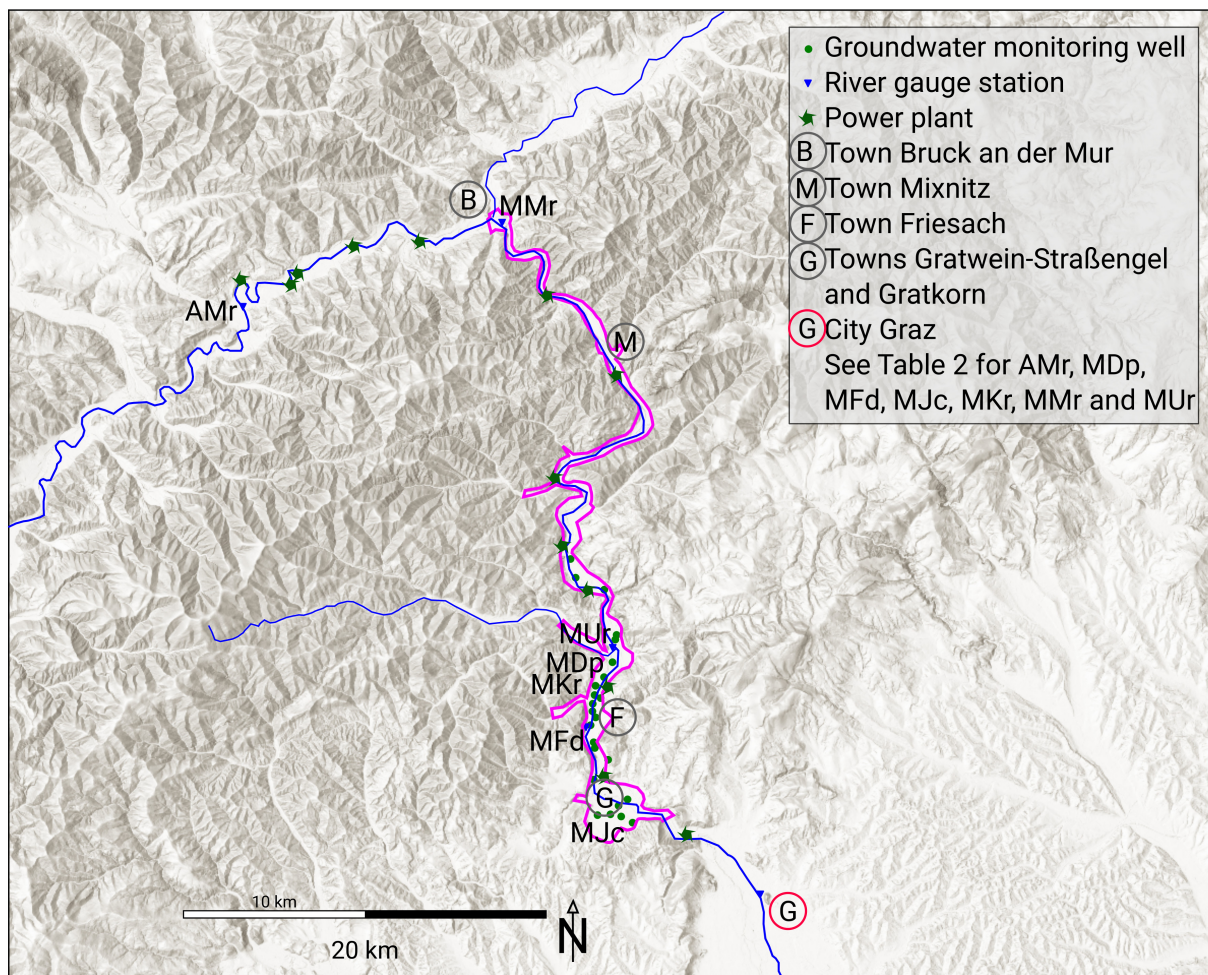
Groundwater monitoring well
River gauge station
Power plant
B Town Bruck an der Mur
M Town Mixnitz
F Town Friesach
G Towns Gratwein-Straßengel and Gratkorn
G City Graz
See Table 2 for AMr, MDp, MFd, MJc, MKr, MMr and MUr

B
MMr
AMr
M
MUr
MDp
MKr
F
MFd
G
MJc
G

10 km
20 km
N